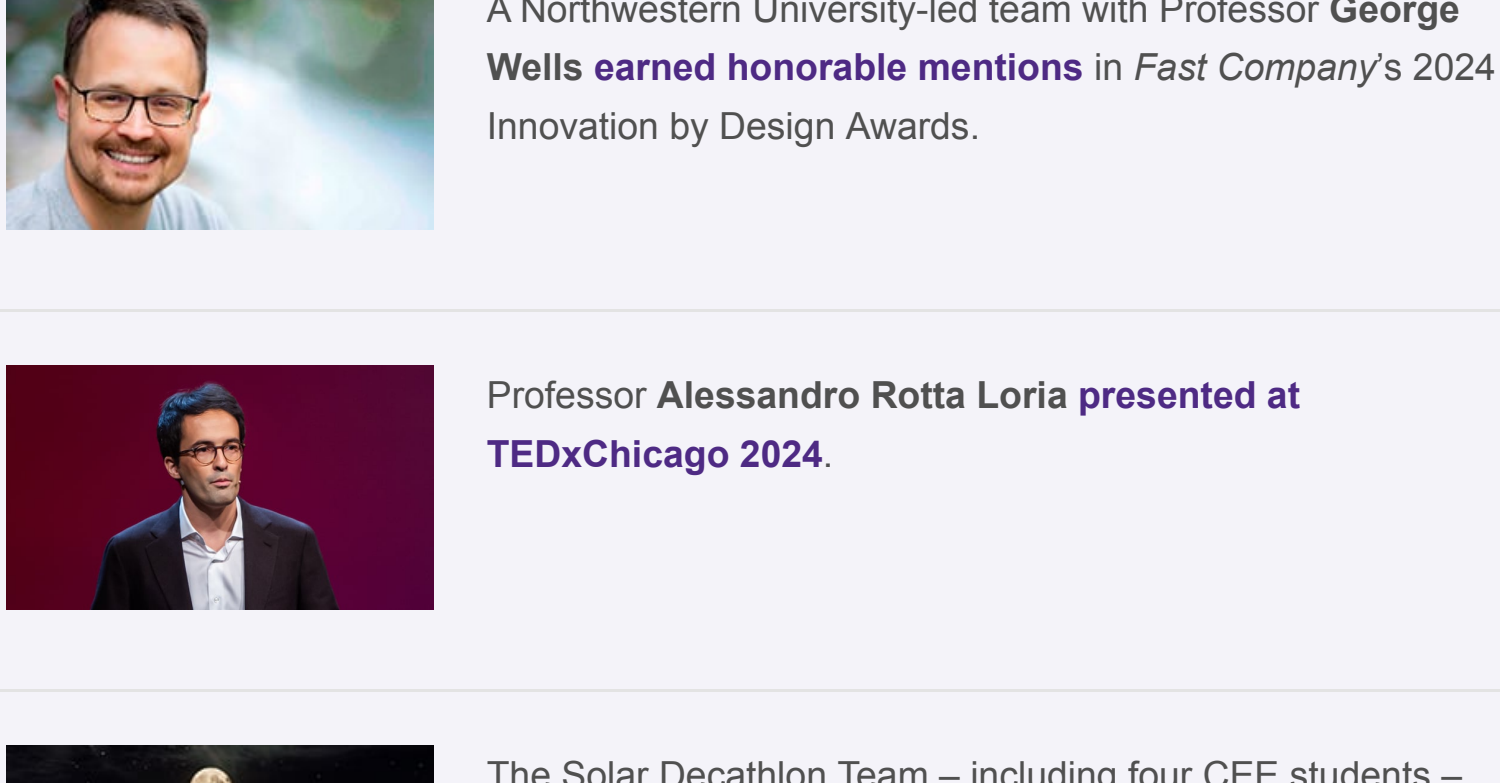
A Northwestern University-led team with Professor George Wells earned honorable mentions in Fast Company's 2024 Innovation by Design Awards.

Professor Alessandro Rotta Loria presented at TEDxChicago 2024.

The Solar Decathlon Team – including four CEE students –